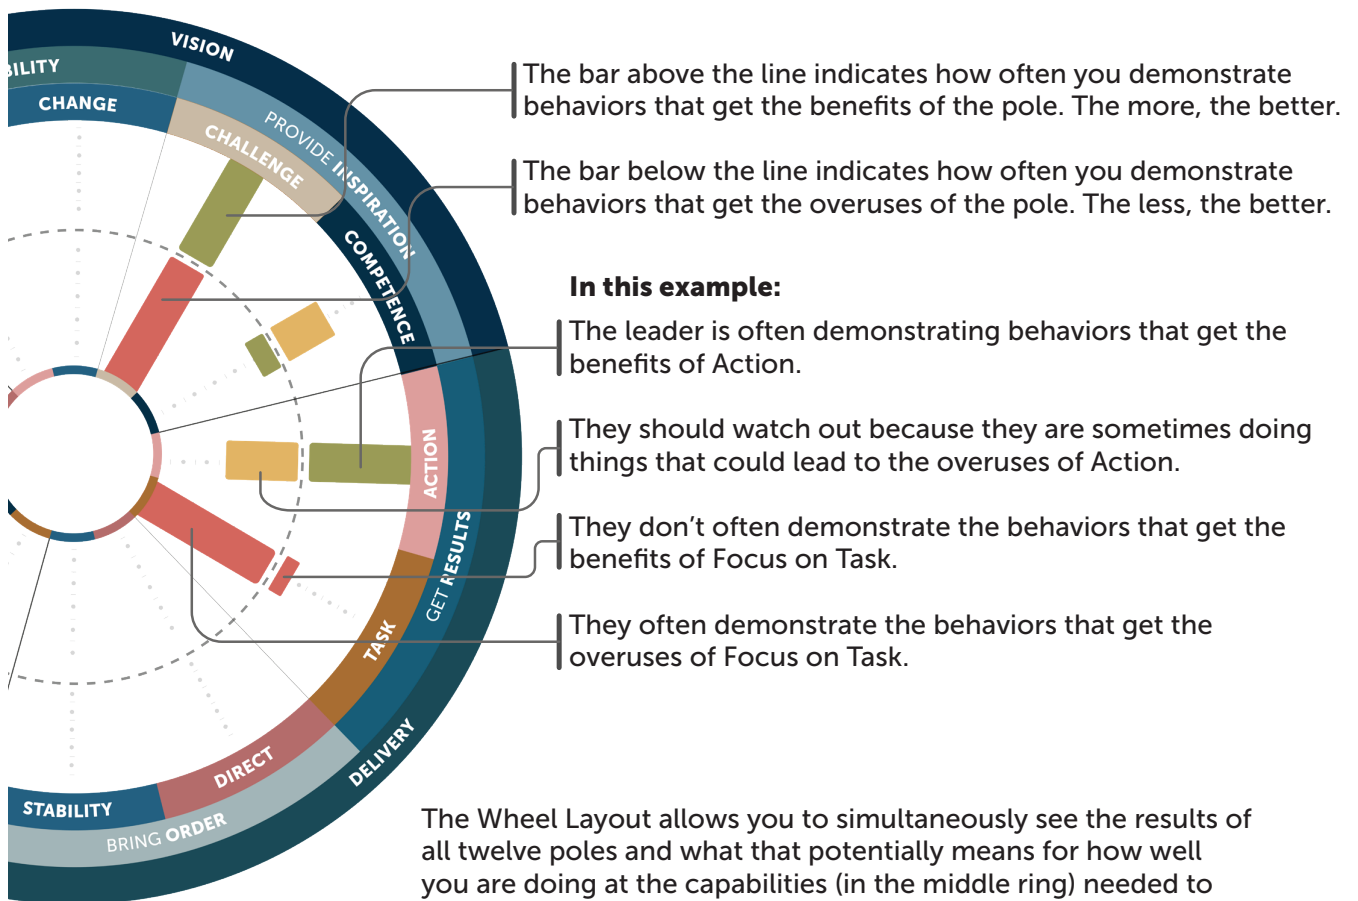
ILITY

VISION

CHANGE

PROVIDE INSPIRATION

CHALLENGE

COMPETENCE

ACTION

GET RESULTS

TASK

DELIVERY

DIRECT

STABILITY

BRING ORDER

The bar above the line indicates how often you demonstrate behaviors that get the benefits of the pole. The more, the better.

The bar below the line indicates how often you demonstrate behaviors that get the overuses of the pole. The less, the better.

In this example:

The leader is often demonstrating behaviors that get the benefits of Action.

They should watch out because they are sometimes doing things that could lead to the overuses of Action.

They don't often demonstrate the behaviors that get the benefits of Focus on Task.

They often demonstrate the behaviors that get the overuses of Focus on Task.

The Wheel Layout allows you to simultaneously see the results of all twelve poles and what that potentially means for how well you are doing at the capabilities (in the middle ring) needed to